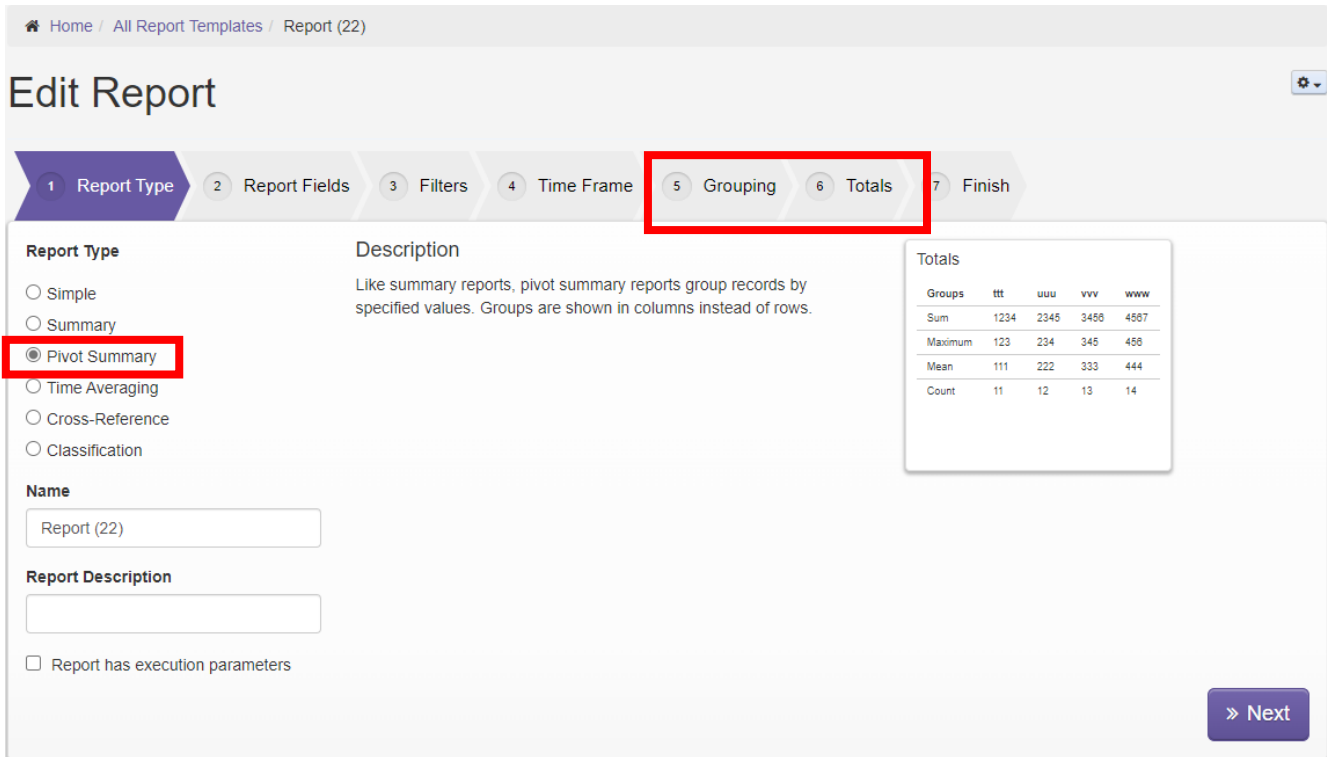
Home / All Report Templates / Report (22)

Edit Report

1 Report Type
2 Report Fields
3 Filters
4 Time Frame
5 Grouping
6 Totals
7 Finish

Report Type

Simple
Summary
Pivot Summary
Time Averaging
Cross-Reference
Classification

Name

Report (22)

Report Description

Report has execution parameters

Description

Like summary reports, pivot summary reports group records by specified values. Groups are shown in columns instead of rows.

Totals

| Groups | ttt | uuu | vvv | www |
|---|---|---|---|---|
| Sum | 1234 | 2345 | 3456 | 4567 |
| Maximum | 123 | 234 | 345 | 456 |
| Mean | 111 | 222 | 333 | 444 |
| Count | 11 | 12 | 13 | 14 |

» Next